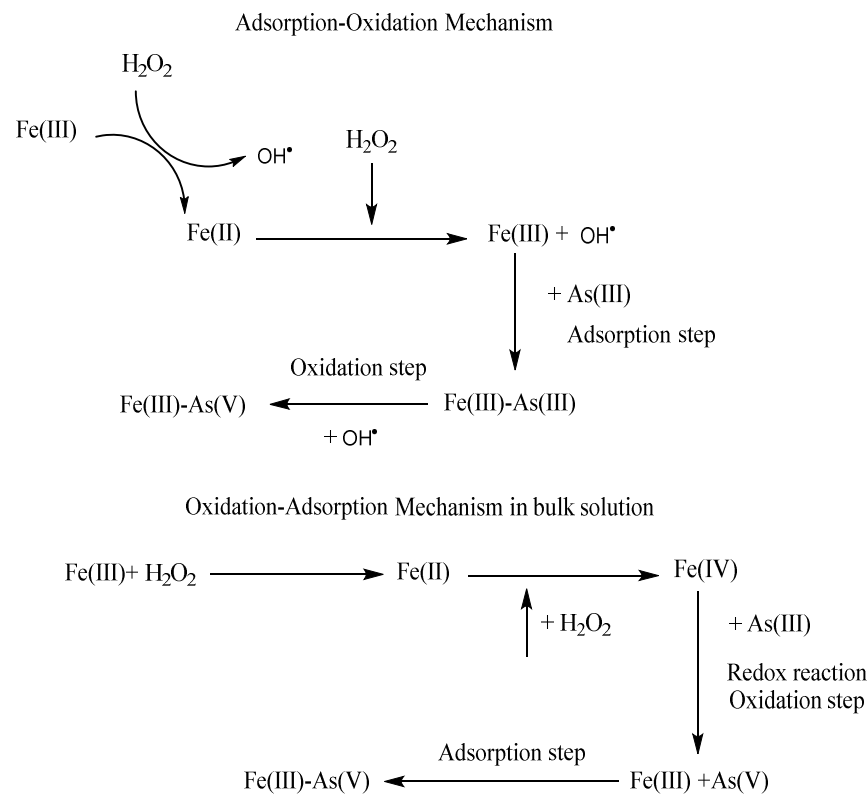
Adsorption-Oxidation Mechanism

$H_2O_2$

Fe(III)

OH$^•$

$H_2O_2$

Fe(II)

Fe(III) + OH$^•$

+ As(III)

Adsorption step

Oxidation step

Fe(III)-As(V)

Fe(III)-As(III)

+ OH$^•$

Oxidation-Adsorption Mechanism in bulk solution

Fe(III)+ $H_2O_2$

Fe(II)

Fe(IV)

+ $H_2O_2$

+ As(III)

Redox reaction

Oxidation step

Adsorption step

Fe(III)-As(V)

Fe(III) +As(V)